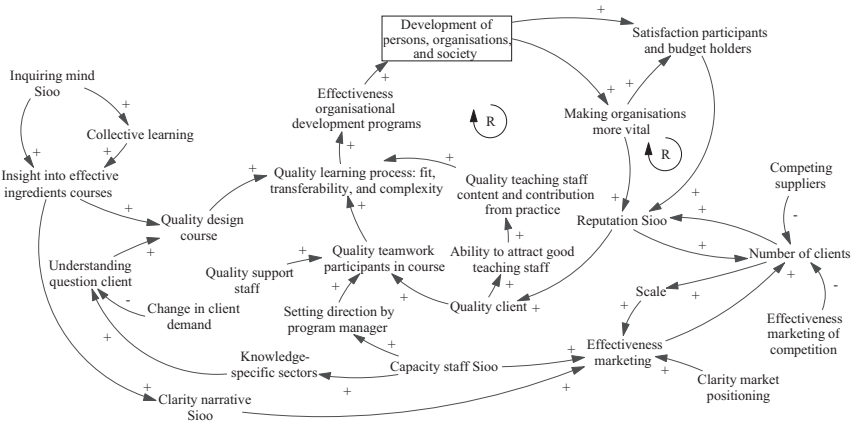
Development of persons, organisations, and society

Satisfaction participants and budget holders

Inquiring mind Sioo

Collective learning

Insight into effective ingredients courses

Effectiveness organisational development programs

R

Making organisations more vital

R

Quality learning process: fit, transferability, and complexity

Quality teaching staff content and contribution from practice

Competing suppliers

Quality design course

Reputation Sioo

Understanding question client

Ability to attract good teaching staff

Number of clients

Quality support staff

Quality teamwork participants in course

Change in client demand

Setting direction by program manager

Quality client

Scale

Effectiveness marketing of competition

Knowledge-specific sectors

Capacity staff Sioo

Effectiveness marketing

Clarity market positioning

Clarity narrative Sioo

+ + + + + + + + + + + + + + + + + + + + + + + + + + + + + + - - -